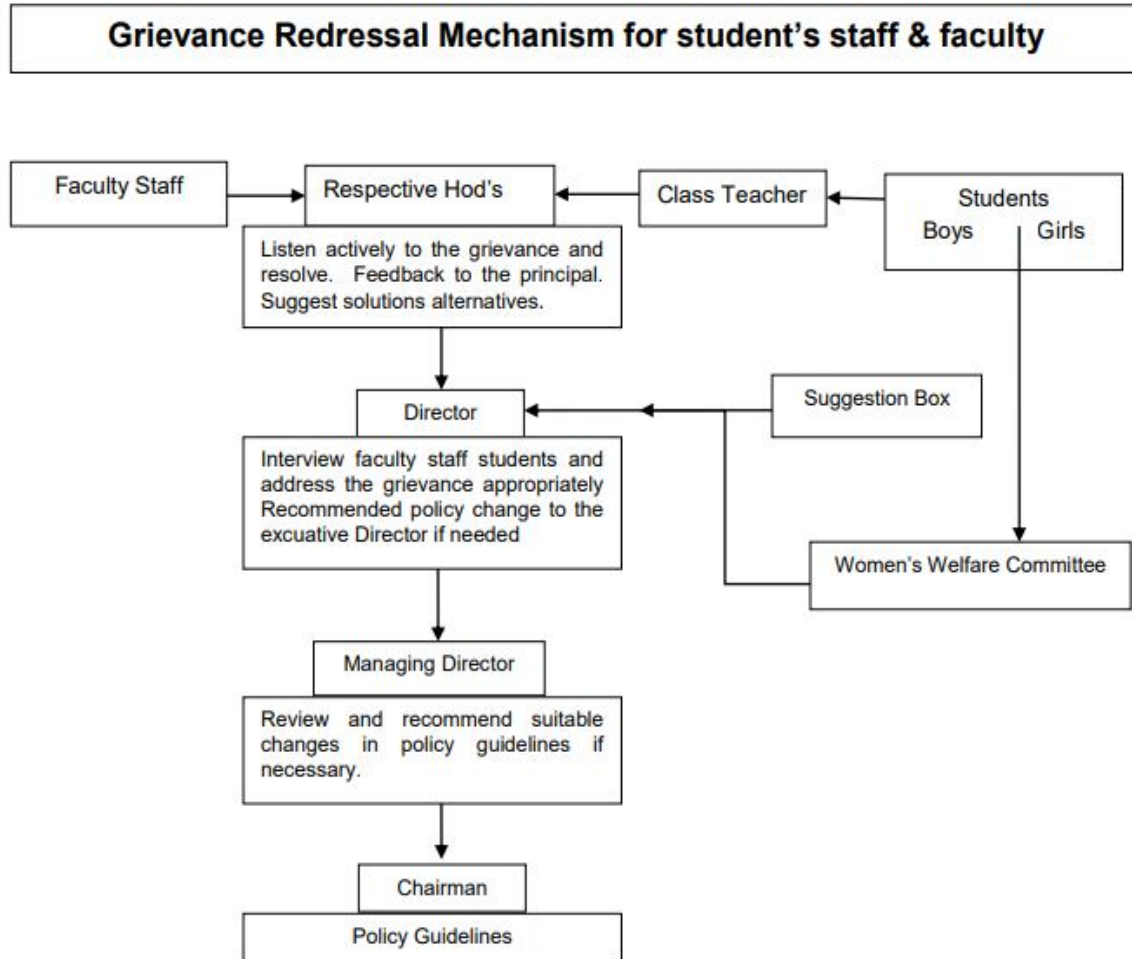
Grievance Redressal Mechanism for student's staff & faculty

Faculty Staff

Respective Hod's

Class Teacher

Students
Boys Girls

Listen actively to the grievance and resolve. Feedback to the principal. Suggest solutions alternatives.

Director

Suggestion Box

Interview faculty staff students and address the grievance appropriately Recommended policy change to the excuative Director if needed

Women's Welfare Committee

Managing Director

Review and recommend suitable changes in policy guidelines if necessary.

Chairman

Policy Guidelines